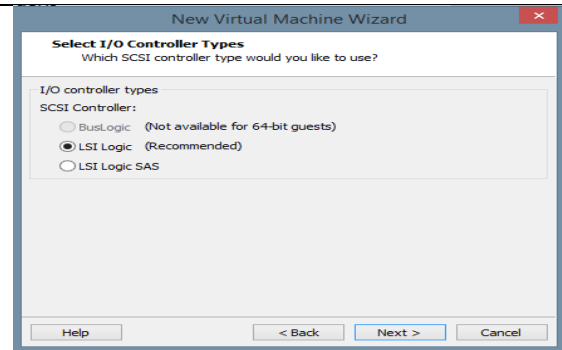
New Virtual Machine Wizard

Select I/O Controller Types
Which SCSI controller type would you like to use?

I/O controller types
SCSI Controller:
BusLogic (Not available for 64-bit guests)
LSI Logic (Recommended)
LSI Logic SAS

Help
< Back
Next >
Cancel